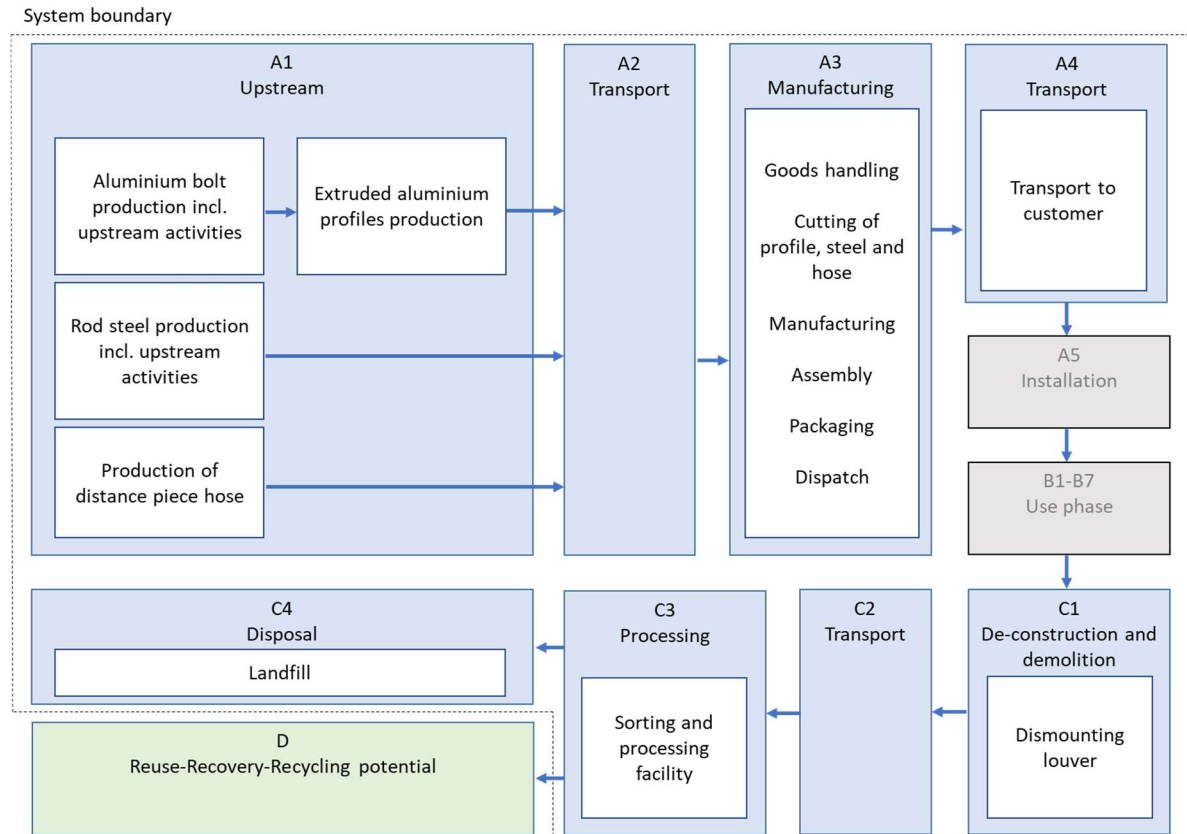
System boundary

A1
Upstream

Aluminium bolt production incl. upstream activities

Extruded aluminium profiles production

Rod steel production incl. upstream activities

Production of distance piece hose

A2
Transport

A3
Manufacturing

Goods handling

Cutting of profile, steel and hose

Manufacturing

Assembly

Packaging

Dispatch

A4
Transport

Transport to customer

A5
Installation

B1-B7
Use phase

C1
De-construction and demolition

Dismounting louver

C2
Transport

C3
Processing

Sorting and processing facility

C4
Disposal

Landfill

D
Reuse-Recovery-Recycling potential